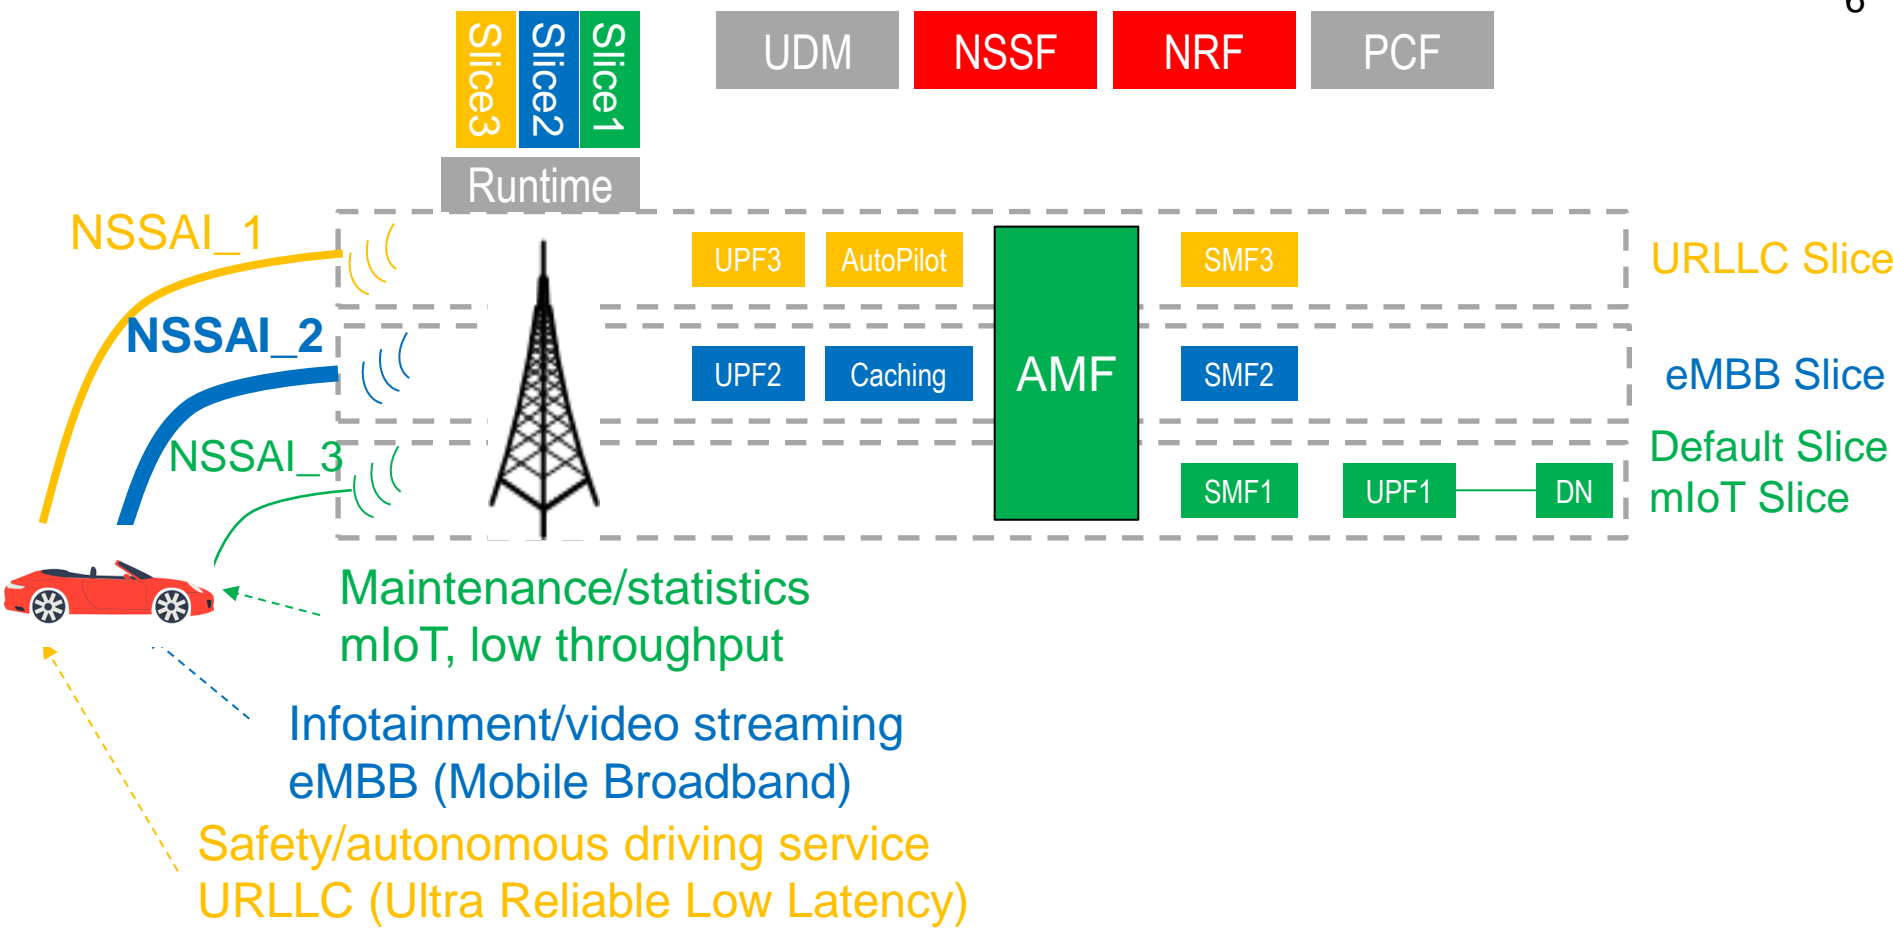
Slice3 Slice2 Slice1

Runtime

UDM NSSF NRF PCF

NSSAI_1

NSSAI_2

NSSAI_3

UPF3 AutoPilot SMF3

URLLC Slice

UPF2 Caching SMF2

AMF

eMBB Slice

Default Slice
mIoT Slice

SMF1 UPF1 DN

Maintenance/statistics
mIoT, low throughput

Infotainment/video streaming
eMBB (Mobile Broadband)

Safety/autonomous driving service
URLLC (Ultra Reliable Low Latency)